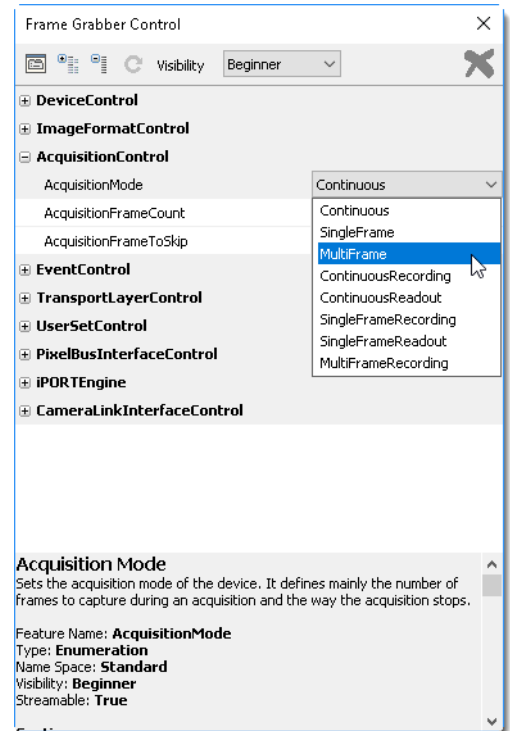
Frame Grabber Control

×

Visibility Beginner

⊞ DeviceControl

⊞ ImageFormatControl

⊟ AcquisitionControl

| | |
|---|---|
| AcquisitionMode | Continuous |
| AcquisitionFrameCount | |
| AcquisitionFrameToSkip | |

Continuous
SingleFrame
MultiFrame
ContinuousRecording
ContinuousReadout
SingleFrameRecording
SingleFrameReadout
MultiFrameRecording

⊞ EventControl

⊞ TransportLayerControl

⊞ UserSetControl

⊞ PixelBusInterfaceControl

⊞ iPORTEngine

⊞ CameraLinkInterfaceControl

Acquisition Mode
Sets the acquisition mode of the device. It defines mainly the number of frames to capture during an acquisition and the way the acquisition stops.

Feature Name: AcquisitionMode
Type: Enumeration
Name Space: Standard
Visibility: Beginner
Streamable: True